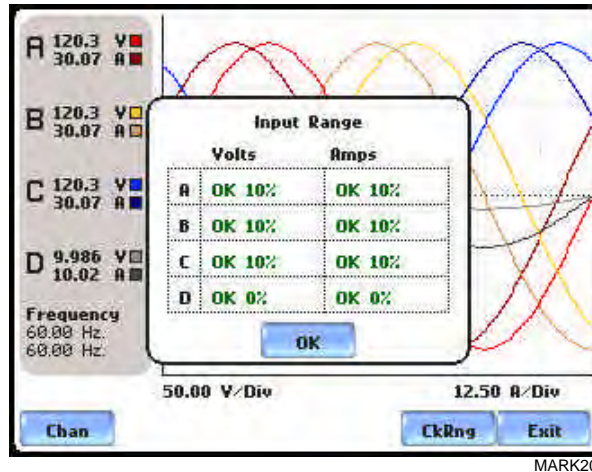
A 120.3 V
30.07 A

B 120.3 V
30.07 A

C 120.3 V
30.07 A

D 9.986 V
10.02 A

Frequency
60.00 Hz.
60.00 Hz.

Input Range

| | Volts | Amps |
|---|---|---|
| A | OK 10% | OK 10% |
| B | OK 10% | OK 10% |
| C | OK 10% | OK 10% |
| D | OK 0% | OK 0% |

OK

50.00 V/Div

12.50 A/Div

Chan

CkRng

Exit

MARK2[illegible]